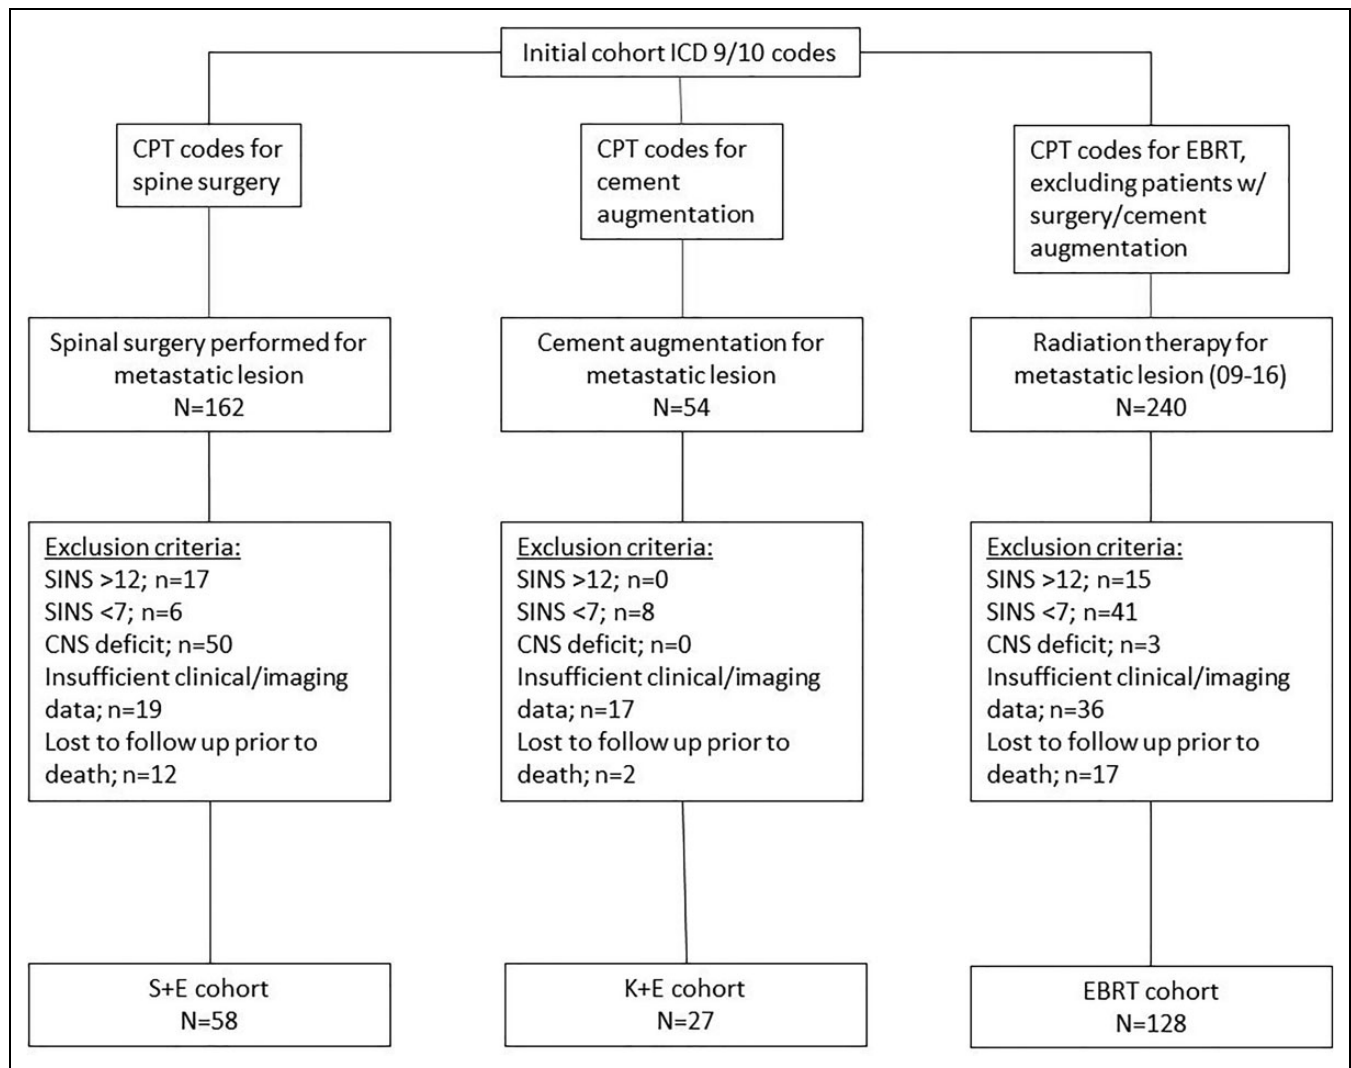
Initial cohort ICD 9/10 codes

CPT codes for spine surgery

CPT codes for cement augmentation

CPT codes for EBRT, excluding patients w/ surgery/cement augmentation

Spinal surgery performed for metastatic lesion
N=162

Cement augmentation for metastatic lesion
N=54

Radiation therapy for metastatic lesion (09-16)
N=240

Exclusion criteria:
SINS >12; n=17
SINS <7; n=6
CNS deficit; n=50
Insufficient clinical/imaging data; n=19
Lost to follow up prior to death; n=12

Exclusion criteria:
SINS >12; n=0
SINS <7; n=8
CNS deficit; n=0
Insufficient clinical/imaging data; n=17
Lost to follow up prior to death; n=2

Exclusion criteria:
SINS >12; n=15
SINS <7; n=41
CNS deficit; n=3
Insufficient clinical/imaging data; n=36
Lost to follow up prior to death; n=17

S+E cohort
N=58

K+E cohort
N=27

EBRT cohort
N=128